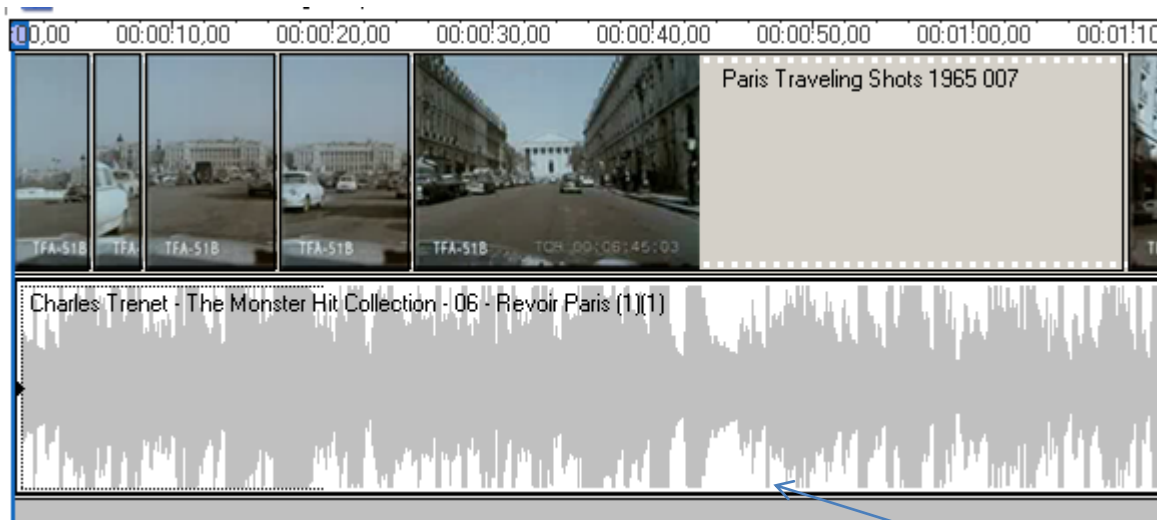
00,00 00:00:10,00 00:00:20,00 00:00:30,00 00:00:40,00 00:00:50,00 00:01:00,00 00:01:10

Paris Traveling Shots 1965 007

TFA-51B TFA TFA-51B TFA-51B TFA-51B TCR 00:06:45:03

Charles Trenet - The Monster Hit Collection - 06 - Revoir Paris (1)(1)